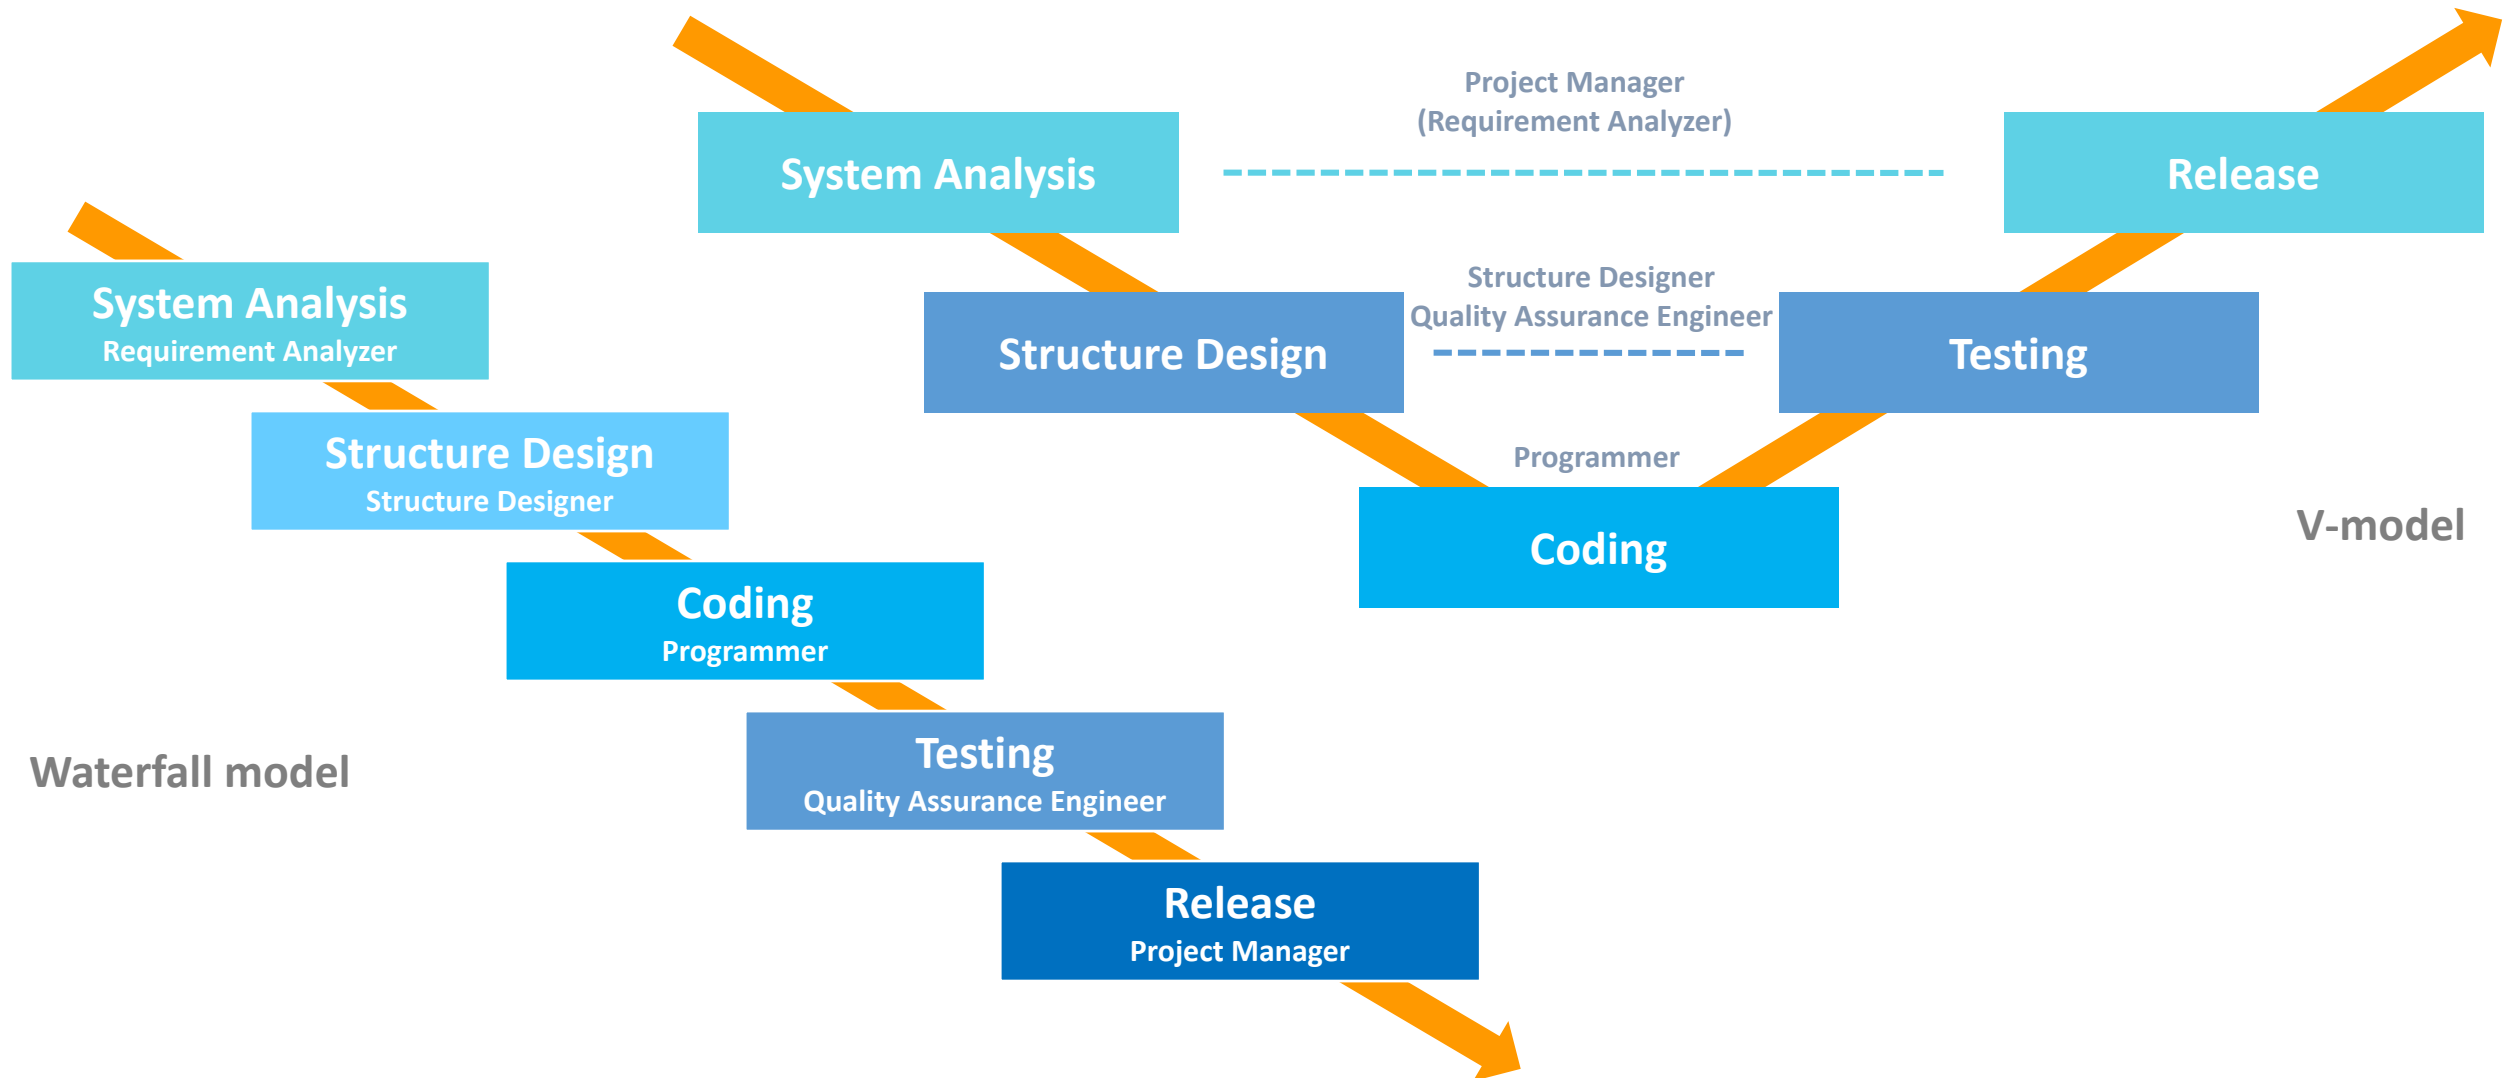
System Analysis

Project Manager
(Requirement Analyzer)

Release

System Analysis
Requirement Analyzer

Structure Design

Structure Designer
Quality Assurance Engineer

Testing

Structure Design
Structure Designer

Programmer

Coding

V-model

Coding
Programmer

Waterfall model

Testing
Quality Assurance Engineer

Release
Project Manager